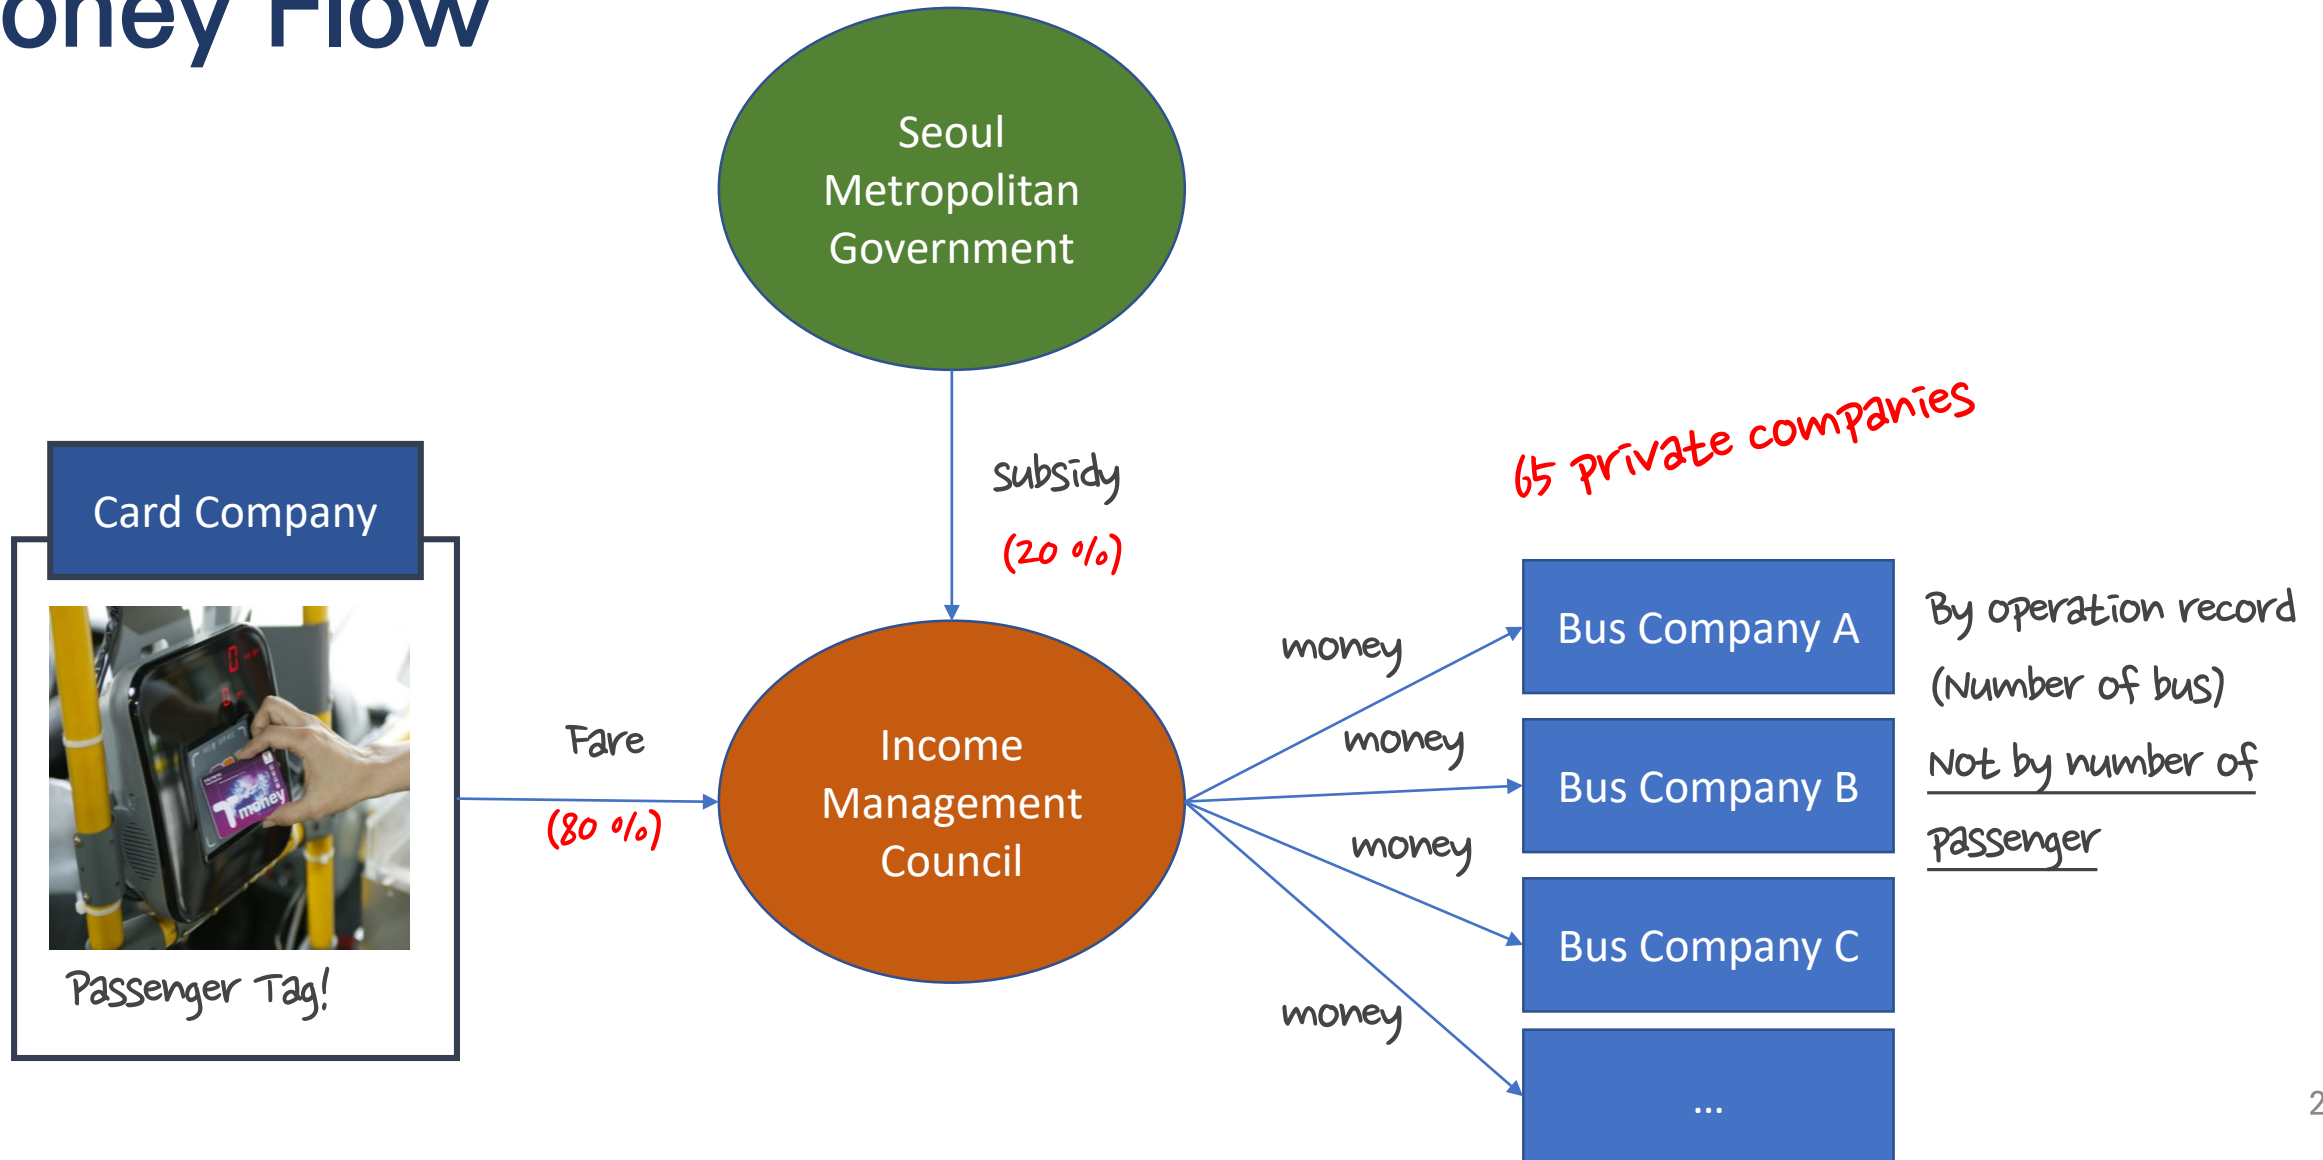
oney Flow

Seoul Metropolitan Government

subsidy
(20 %)

65 private companies

Card Company

T money

Passenger Tag!

Fare
(80 %)

Income Management Council

money
money
money
money

Bus Company A
Bus Company B
Bus Company C
...

By operation record
(Number of bus)
Not by number of passenger

2